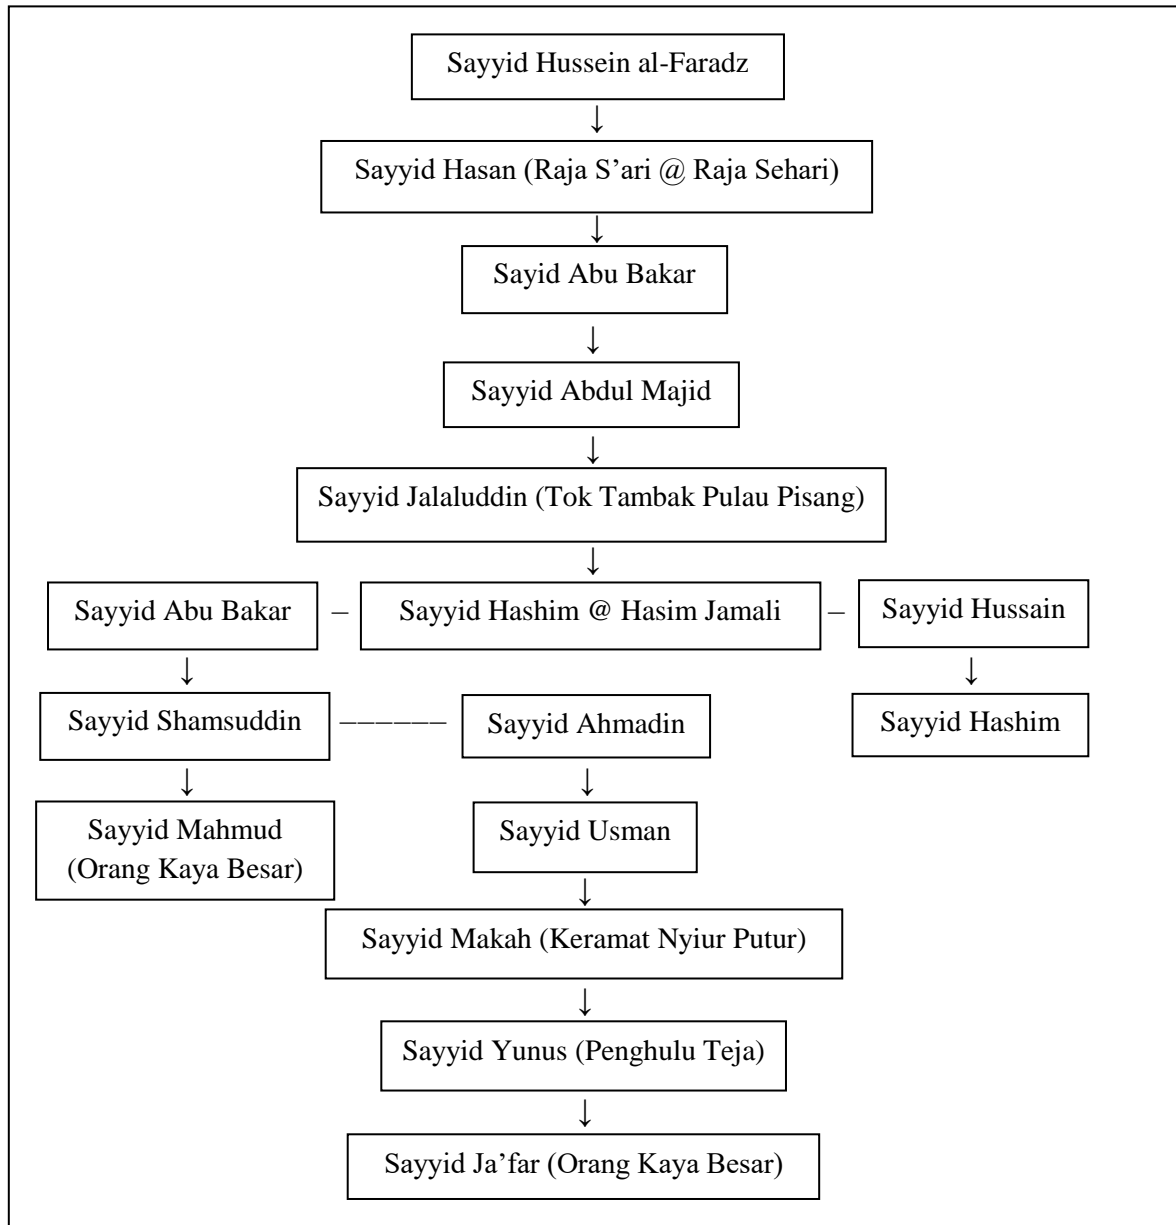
Sayyid Hussein al-Faradz

Sayyid Hasan (Raja S'ari @ Raja Sehari)

Sayid Abu Bakar

Sayyid Abdul Majid

Sayyid Jalaluddin (Tok Tambak Pulau Pisang)

Sayyid Abu Bakar – Sayyid Hashim @ Hasim Jamali – Sayyid Hussain

Sayyid Shamsuddin –––––– Sayyid Ahmadin

Sayyid Hashim

Sayyid Mahmud (Orang Kaya Besar)

Sayyid Usman

Sayyid Makah (Keramat Nyiur Putur)

Sayyid Yunus (Penghulu Teja)

Sayyid Ja'far (Orang Kaya Besar)